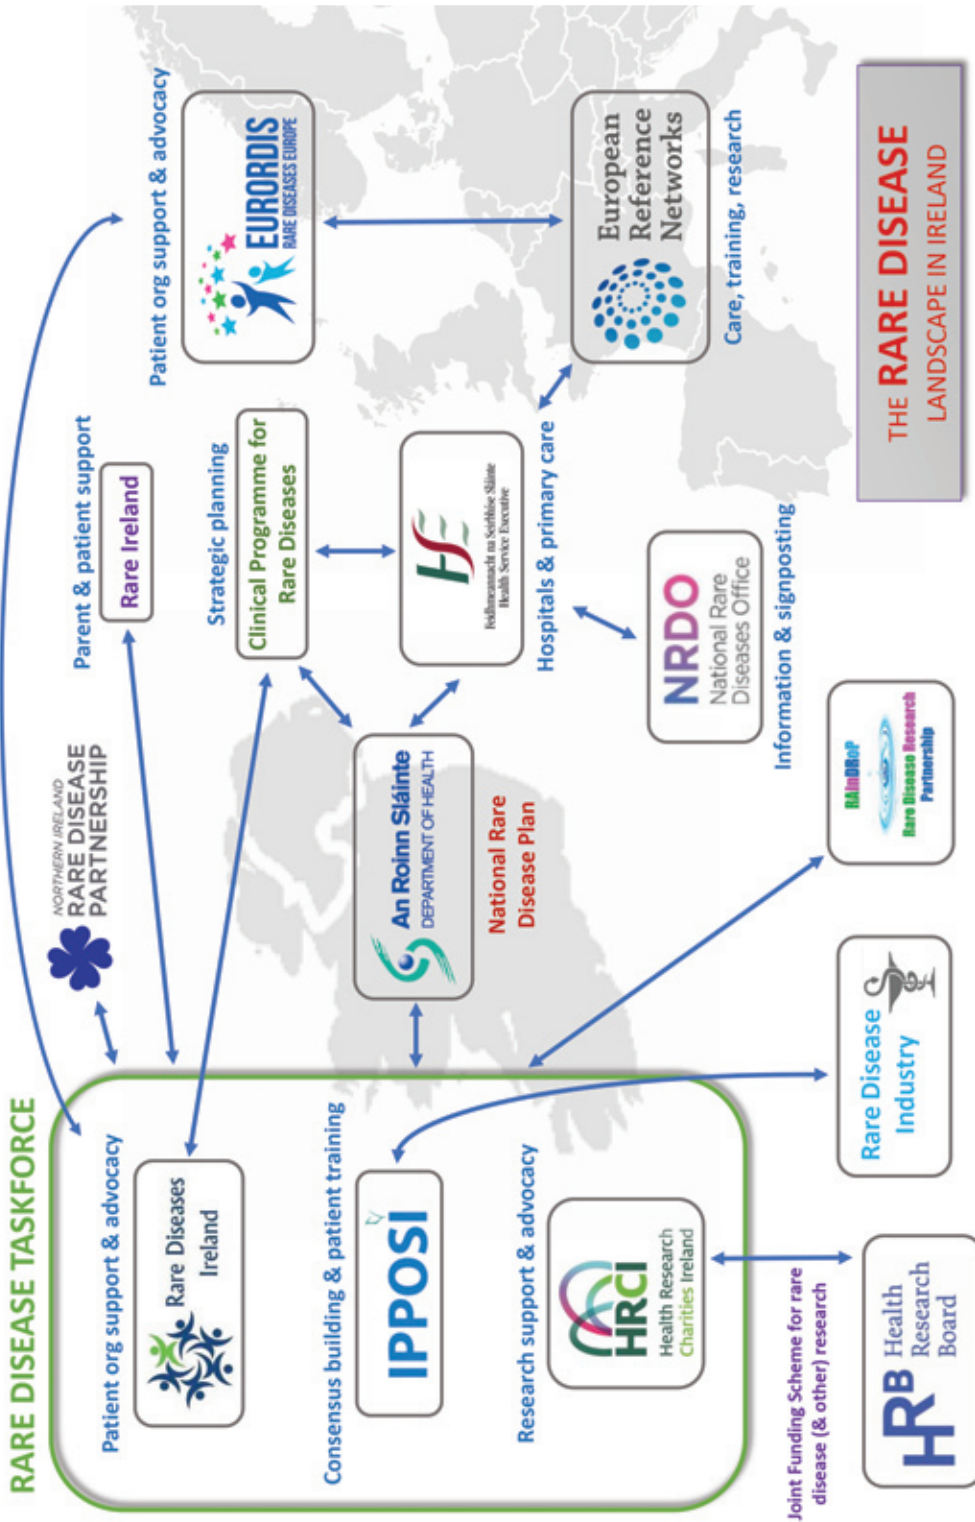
THE RARE DISEASE LANDSCAPE IN IRELAND

Patient org support & advocacy

EURORDIS RARE DISEASES EUROPE

European Reference Networks

Care, training, research

Parent & patient support

Rare Ireland

Strategic planning

Clinical Programme for Rare Diseases

Feidhmeannacht na Seirbhíse Sláinte Health Service Executive

Hospitals & primary care

NRDO National Rare Diseases Office

Information & signposting

NORTHERN IRELAND RARE DISEASE PARTNERSHIP

An Roinn Sláinte DEPARTMENT OF HEALTH

National Rare Disease Plan

RAinDRoP Rare Disease Research Partnership

RARE DISEASE TASKFORCE

Patient org support & advocacy

Rare Diseases Ireland

Consensus building & patient training

IPPOSI

Research support & advocacy

HRCI Health Research Charities Ireland

Rare Disease Industry

Joint Funding Scheme for rare disease (& other) research

HRB Health Research Board